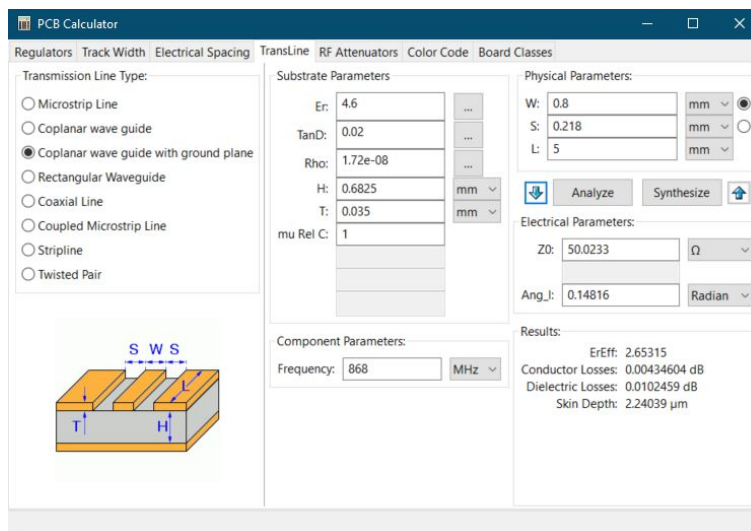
PCB Calculator

Regulators | Track Width | Electrical Spacing | TransLine | RF Attenuators | Color Code | Board Classes

Transmission Line Type:
Microstrip Line
Coplanar wave guide
Coplanar wave guide with ground plane
Rectangular Waveguide
Coaxial Line
Coupled Microstrip Line
Stripline
Twisted Pair

S W S
L
T
H

Substrate Parameters
Er: 4.6 ...
TanD: 0.02 ...
Rho: 1.72e-08 ...
H: 0.6825 mm
T: 0.035 mm
mu Rel C: 1

Component Parameters:
Frequency: 868 MHz

Physical Parameters:
W: 0.8 mm
S: 0.218 mm
L: 5 mm

Analyze | Synthesize

Electrical Parameters:
Z0: 50.0233 Ω
Ang_l: 0.14816 Radian

Results:
ErEff: 2.65315
Conductor Losses: 0.00434604 dB
Dielectric Losses: 0.0102459 dB
Skin Depth: 2.24039 μm